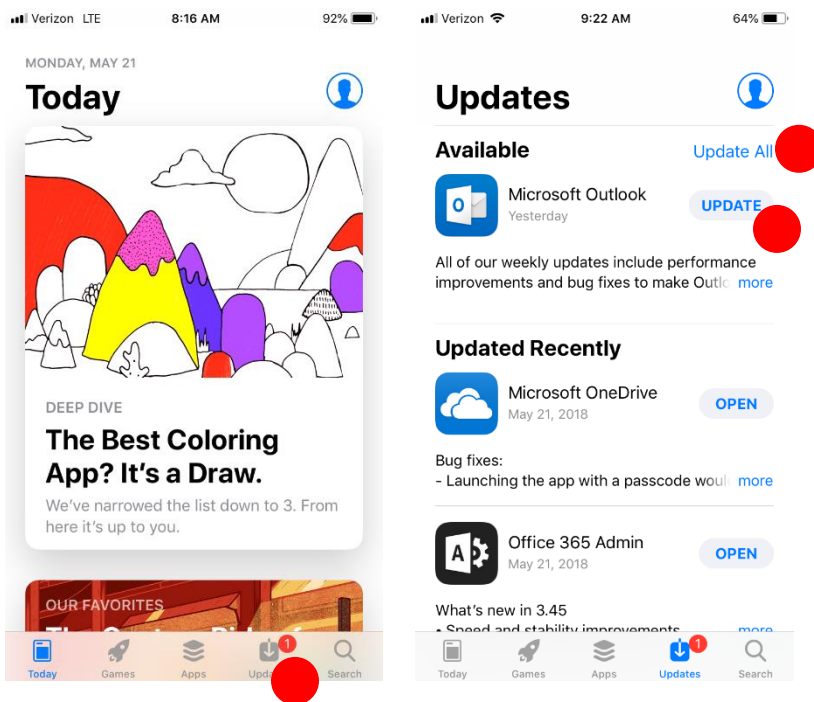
Verizon LTE 8:16 AM 92%

MONDAY, MAY 21

Today

DEEP DIVE

The Best Coloring App? It's a Draw.

We've narrowed the list down to 3. From here it's up to you.

OUR FAVORITES

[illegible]

Today Games Apps Upda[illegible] 1 Search

Verizon 9:22 AM 64%

Updates

Available

Update All

Microsoft Outlook
Yesterday

UPDATE

All of our weekly updates include performance improvements and bug fixes to make Outlo more

Updated Recently

Microsoft OneDrive
May 21, 2018

OPEN

Bug fixes:
- Launching the app with a passcode woul more

Office 365 Admin
May 21, 2018

OPEN

What's new in 3.45
• Speed and stability improvements more

Today Games Apps Updates 1 Search